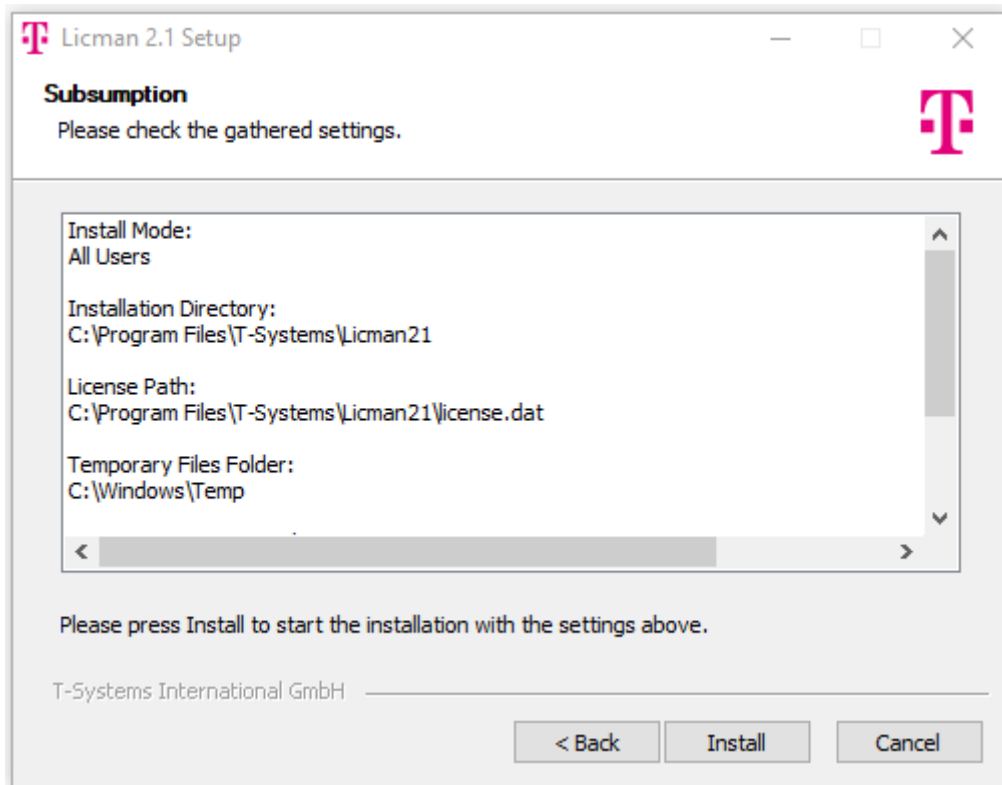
Licman 2.1 Setup

Subsumption
Please check the gathered settings.

Install Mode:
All Users

Installation Directory:
C:\Program Files\T-Systems\Licman21

License Path:
C:\Program Files\T-Systems\Licman21\license.dat

Temporary Files Folder:
C:\Windows\Temp

Please press Install to start the installation with the settings above.

T-Systems International GmbH

< Back
Install
Cancel